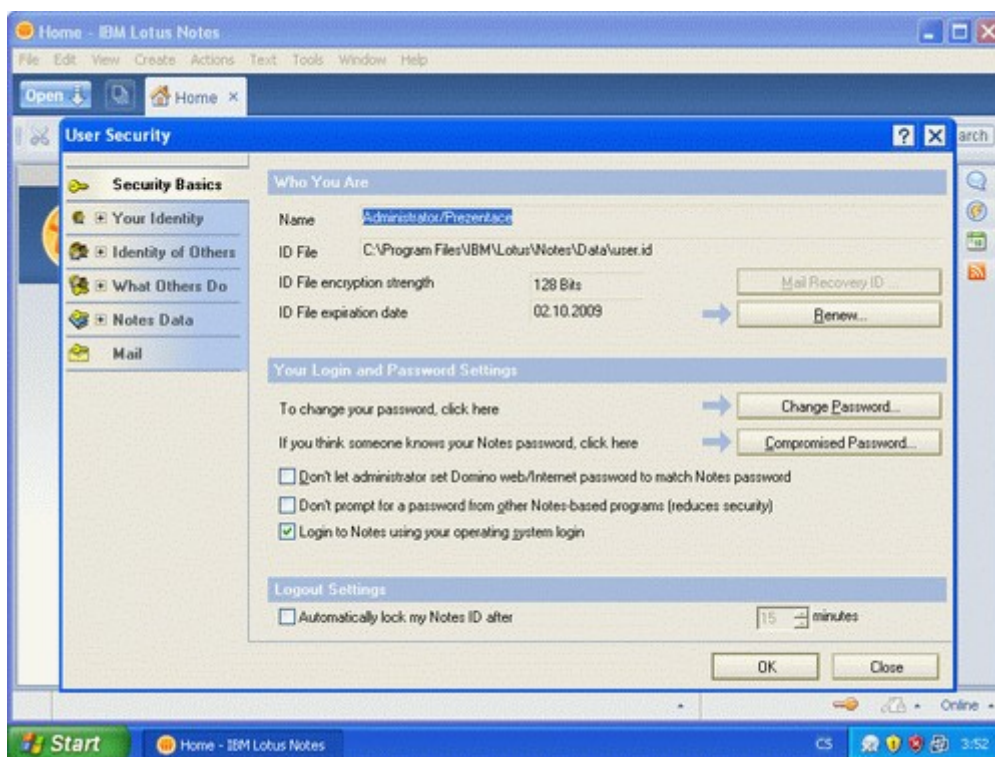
Home - IBM Lotus Notes

File Edit View Create Actions Text Tools Window Help

Open Home ×

arch

User Security

Security Basics
Your Identity
Identity of Others
What Others Do
Notes Data
Mail

Who You Are

Name Administrator/Prezentace
ID File C:\Program Files\IBM\Lotus\Notes\Data\user.id
ID File encryption strength 128 Bits
Mail Recovery ID...
ID File expiration date 02.10.2009
Renew...

Your Login and Password Settings

To change your password, click here
Change Password...
If you think someone knows your Notes password, click here
Compromised Password...

Don't let administrator set Domino web/Internet password to match Notes password
Don't prompt for a password from other Notes-based programs (reduces security)
Login to Notes using your operating system login

Logout Settings

Automatically lock my Notes ID after 15 minutes

OK Close

Online

Start Home - IBM Lotus Notes CS 3:52